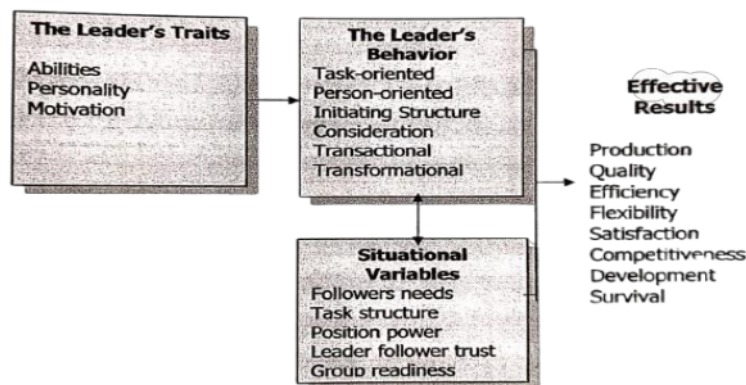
The Leader's Traits

Abilities
Personality
Motivation

The Leader's Behavior

Task-oriented
Person-oriented
Initiating Structure
Consideration
Transactional
Transformational

Situational Variables

Followers needs
Task structure
Position power
Leader follower trust
Group readiness

Effective Results

Production
Quality
Efficiency
Flexibility
Satisfaction
Competitiveness
Development
Survival